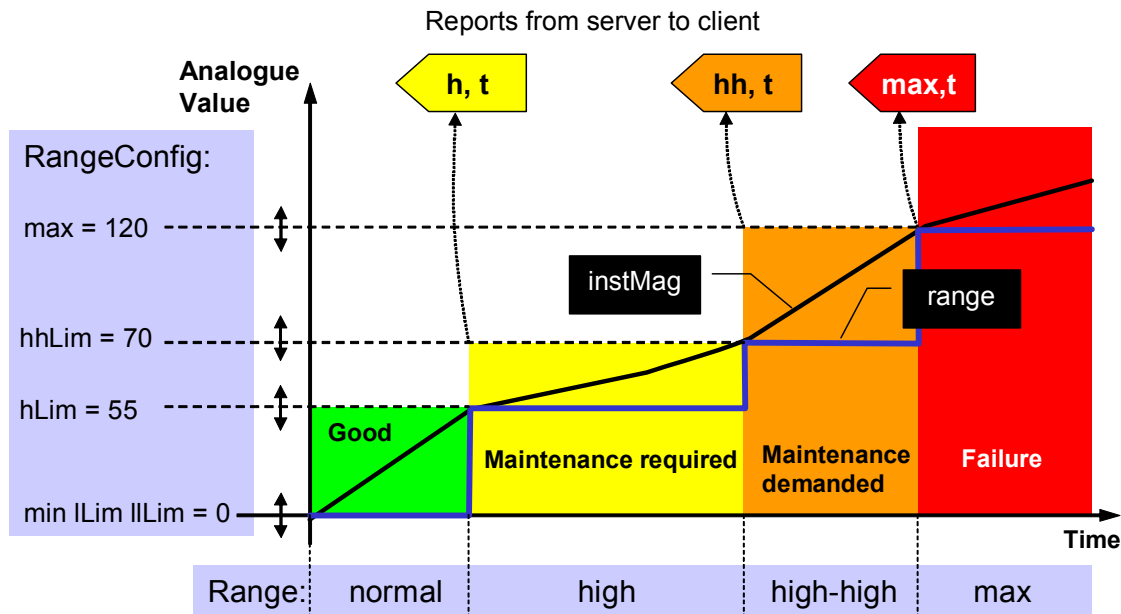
Reports from server to client

Analogue Value

h, t

hh, t

max,t

RangeConfig:

max = 120

hhLim = 70

hLim = 55

min lLim llLim = 0

instMag

range

Good

Maintenance required

Maintenance demanded

Failure

Time

Range: normal high high-high max